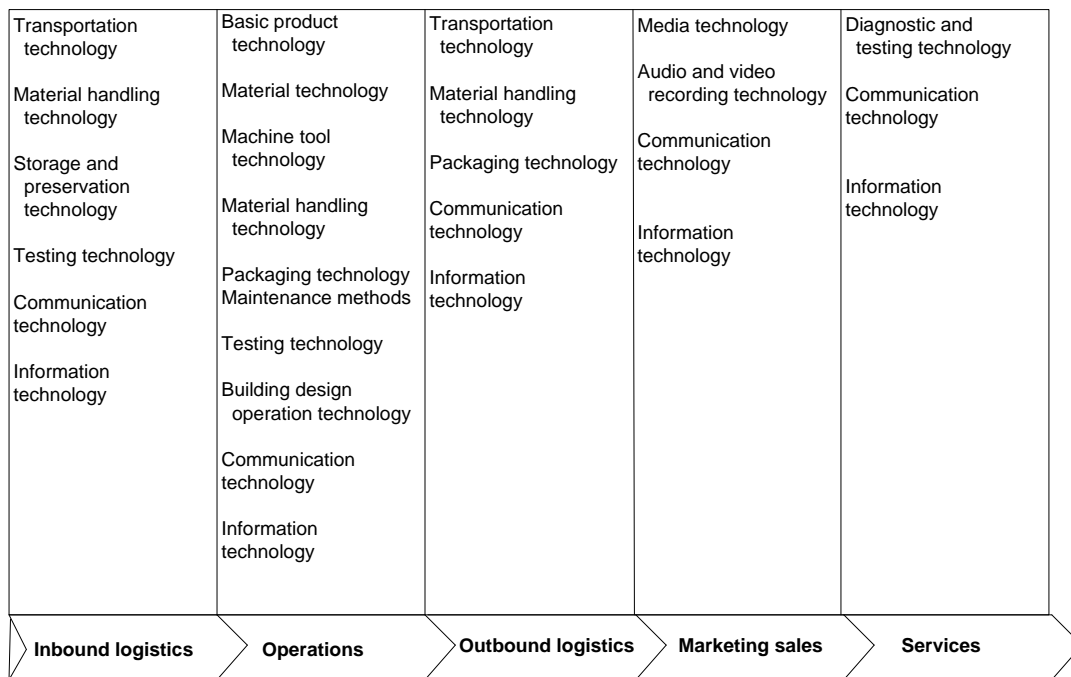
| Transportation technology<br><br>Material handling technology<br><br>Storage and preservation technology<br><br>Testing technology<br><br>Communication technology<br><br>Information technology | Basic product technology<br><br>Material technology<br><br>Machine tool technology<br><br>Material handling technology<br><br>Packaging technology<br>Maintenance methods<br><br>Testing technology<br><br>Building design operation technology<br><br>Communication technology<br><br>Information technology | Transportation technology<br><br>Material handling technology<br><br>Packaging technology<br><br>Communication technology<br><br>Information technology | Media technology<br><br>Audio and video recording technology<br><br>Communication technology<br><br>Information technology | Diagnostic and testing technology<br><br>Communication technology<br><br>Information technology |
|---|---|---|---|---|
| Inbound logistics | Operations | Outbound logistics | Marketing sales | Services |